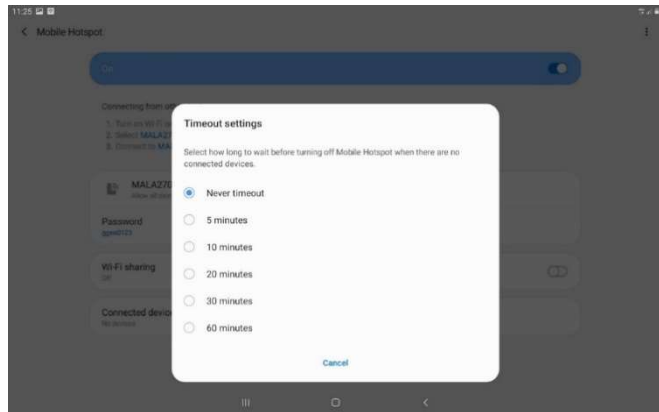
11:25

< Mobile Hotspot

On

Connecting from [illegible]
1. Turn on Wi-Fi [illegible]
2. Select MALA27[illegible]
3. Connect to MA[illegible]

MALA270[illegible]
View all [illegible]

Password
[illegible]

Wi-Fi sharing
Off

Connected devic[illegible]
No devices

Timeout settings

Select how long to wait before turning off Mobile Hotspot when there are no connected devices.

Never timeout
5 minutes
10 minutes
20 minutes
30 minutes
60 minutes

Cancel